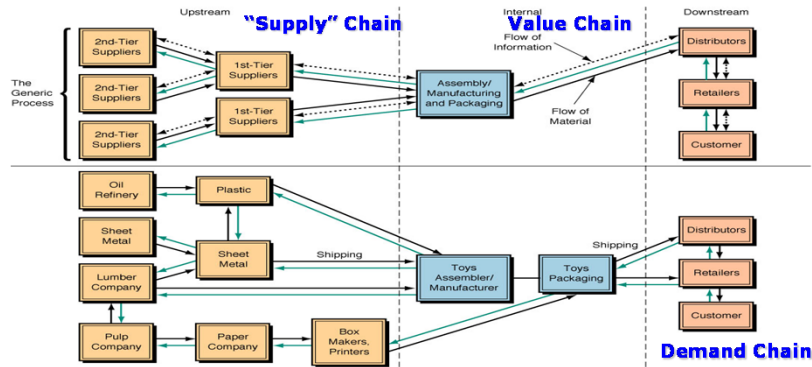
Upstream

"Supply" Chain

Internal

Value Chain

Downstream

The Generic Process

2nd-Tier Suppliers

2nd-Tier Suppliers

2nd-Tier Suppliers

1st-Tier Suppliers

1st-Tier Suppliers

Flow of Information

Assembly/ Manufacturing and Packaging

Flow of Material

Distributors

Retailers

Customer

Oil Refinery

Plastic

Sheet Metal

Sheet Metal

Shipping

Lumber Company

Toys Assembler/ Manufacturer

Toys Packaging

Shipping

Distributors

Retailers

Customer

Pulp Company

Paper Company

Box Makers, Printers

Demand Chain